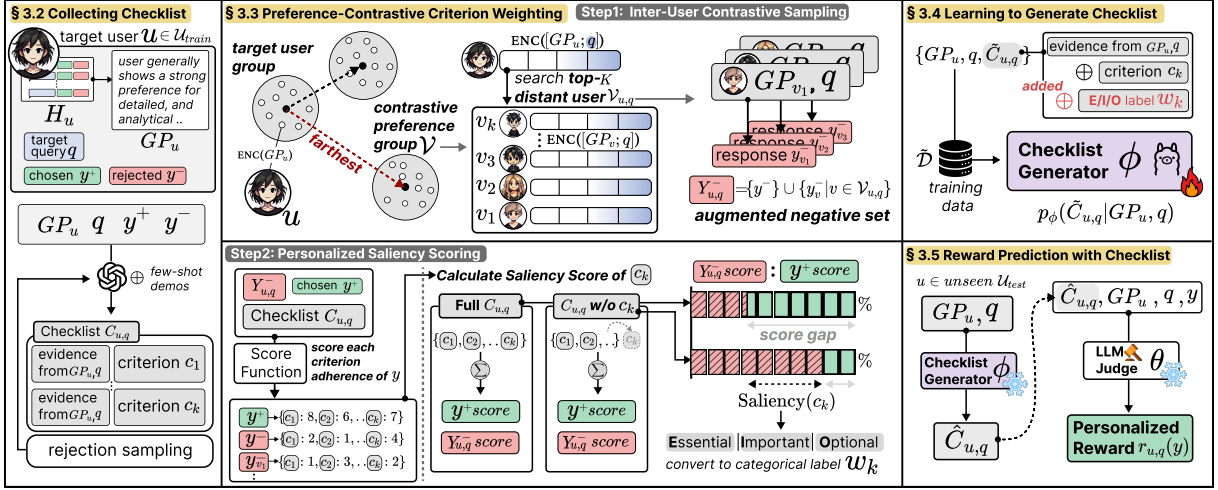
§ 3.2 Collecting Checklist

target user $\mathcal{U} \in \mathcal{U}_{train}$

user generally shows a strong preference for detailed, and analytical ..

$H_u$

$GP_u$

target query $q$

chosen $y^+$

rejected $y^-$

$GP_u \quad q \quad y^+ \quad y^-$

$\oplus$ few-shot demos

Checklist $C_{u,q}$

evidence from $GP_u, q$

criterion $c_1$

evidence from $GP_u, q$

criterion $c_k$

rejection sampling

§ 3.3 Preference-Contrastive Criterion Weighting

Step1: Inter-User Contrastive Sampling

target user group

ENC($GP_u$)

farthest

contrastive preference group $\mathcal{V}$

$\mathcal{U}$

ENC($[GP_u; q]$)

search top-$K$ distant user $\mathcal{V}_{u,q}$

$v_k$

ENC($[GP_v; q]$)

$v_3$

$v_2$

$v_1$

$GP_{v_1}, q$

response $y^-_{v_3}$

response $y^-_{v_2}$

response $y^-_{v_1}$

$Y^-_{u,q} = \{y^-\} \cup \{y^-_v | v \in \mathcal{V}_{u,q}\}$

augmented negative set

Step2: Personalized Saliency Scoring

$Y^-_{u,q}$

chosen $y^+$

Checklist $C_{u,q}$

Score Function

score each criterion adherence of $y$

$y^+$: $\{c_1: 8, c_2: 6, ..c_k: 7\}$

$y^-$: $\{c_1: 2, c_2: 1, ..c_k: 4\}$

$y^-_{v_1}$: $\{c_1: 1, c_2: 3, ..c_k: 2\}$

Calculate Saliency Score of $c_k$

Full $C_{u,q}$

$C_{u,q}$ w/o $c_k$

$\{c_1, c_2, ..c_k\}$

$\{c_1, c_2, ..\}$ $c_k$

$\Sigma$

$\Sigma$

$y^+$score

$y^+$score

$Y^-_{u,q}$ score

$Y^-_{u,q}$ score

$Y^-_{u,q}$ score : $y^+$ score

%

score gap

%

Saliency($c_k$)

Essential | Important | Optional

convert to categorical label $w_k$

§ 3.4 Learning to Generate Checklist

$\{GP_u, q, \tilde{C}_{u,q}\}$

evidence from $GP_u, q$

$\oplus$

criterion $c_k$

added

$\oplus$ E/I/O label $w_k$

$\tilde{\mathcal{D}}$

training data

Checklist Generator $\phi$

$p_\phi(\tilde{C}_{u,q} | GP_u, q)$

§ 3.5 Reward Prediction with Checklist

$u \in$ unseen $\mathcal{U}_{test}$

$GP_u, q$

Checklist Generator $\phi$

$\hat{C}_{u,q}$

$\hat{C}_{u,q}, GP_u, q, y$

LLM Judge $\theta$

Personalized Reward $r_{u,q}(y)$